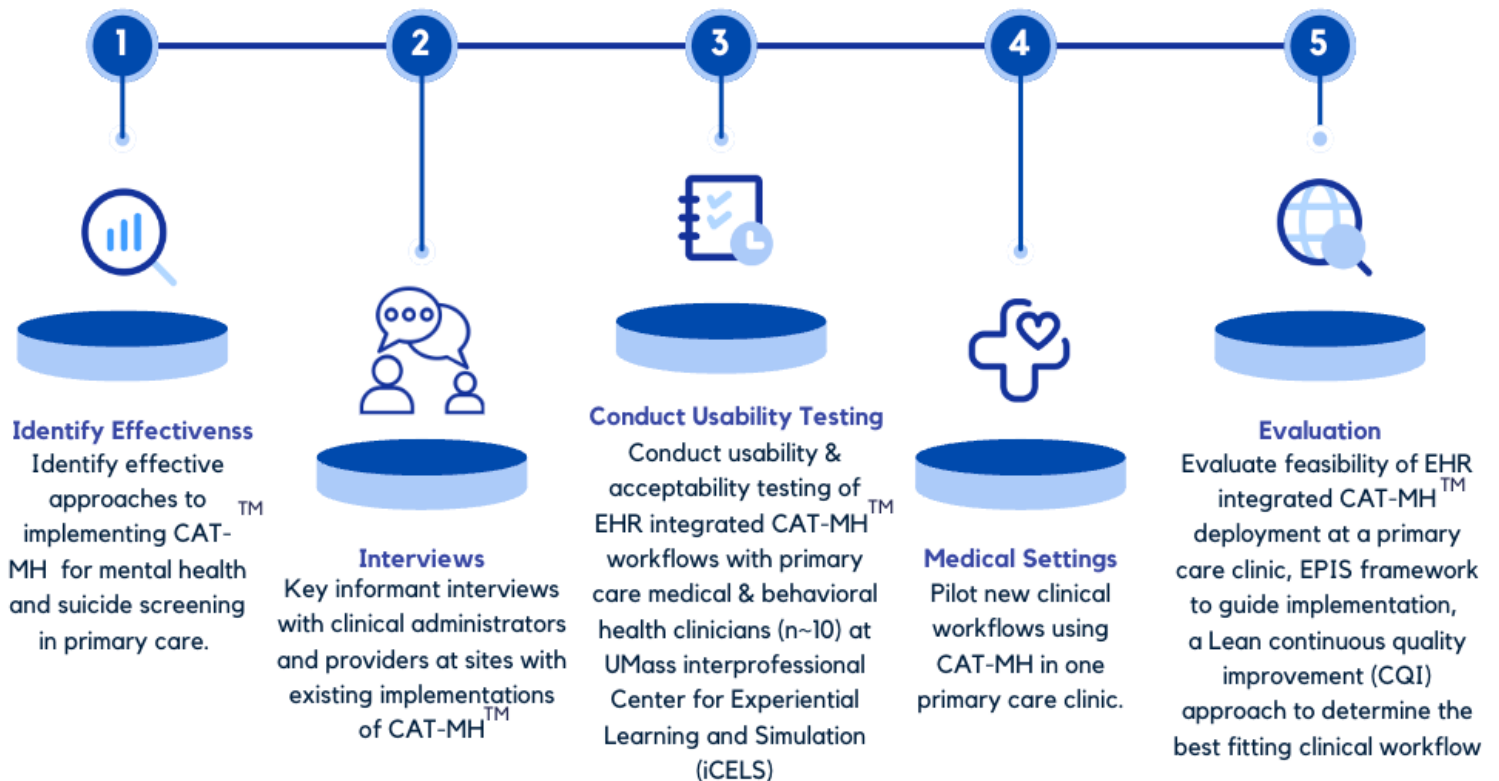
1

2

3

4

5

Identify Effectivenss
Identify effective approaches to implementing CAT-MH$^{TM}$ for mental health and suicide screening in primary care.

Interviews
Key informant interviews with clinical administrators and providers at sites with existing implementations of CAT-MH$^{TM}$

Conduct Usability Testing
Conduct usability & acceptability testing of EHR integrated CAT-MH$^{TM}$ workflows with primary care medical & behavioral health clinicians (n~10) at UMass interprofessional Center for Experiential Learning and Simulation (iCELS)

Medical Settings
Pilot new clinical workflows using CAT-MH in one primary care clinic.

Evaluation
Evaluate feasibility of EHR integrated CAT-MH$^{TM}$ deployment at a primary care clinic, EPIS framework to guide implementation, a Lean continuous quality improvement (CQI) approach to determine the best fitting clinical workflow